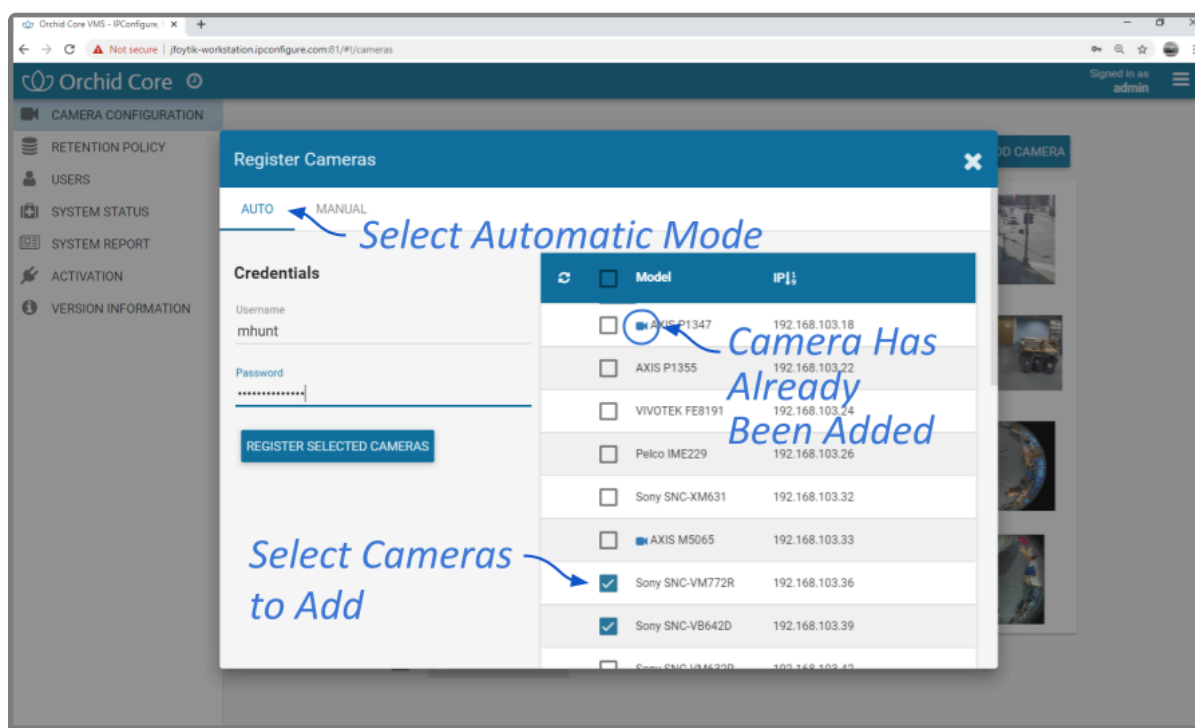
Orchid Core VMS - IPConfigure, I ×

Not secure | jfoytik-workstation.ipconfigure.com:81/#!/cameras

Orchid Core

Signed in as
admin

CAMERA CONFIGURATION
RETENTION POLICY
USERS
SYSTEM STATUS
SYSTEM REPORT
ACTIVATION
VERSION INFORMATION

DD CAMERA

Register Cameras

AUTO MANUAL

Select Automatic Mode

Credentials

Username
mhunt

Password
•••••••••••••••

REGISTER SELECTED CAMERAS

| | Model | IP |
|---|---|---|
| | AXIS P1347 | 192.168.103.18 |
| | AXIS P1355 | 192.168.103.22 |
| | VIVOTEK FE8191 | 192.168.103.24 |
| | Pelco IME229 | 192.168.103.26 |
| | Sony SNC-XM631 | 192.168.103.32 |
| | AXIS M5065 | 192.168.103.33 |
| ✓ | Sony SNC-VM772R | 192.168.103.36 |
| ✓ | Sony SNC-VB642D | 192.168.103.39 |
| | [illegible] | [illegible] |

Camera Has Already Been Added

Select Cameras to Add